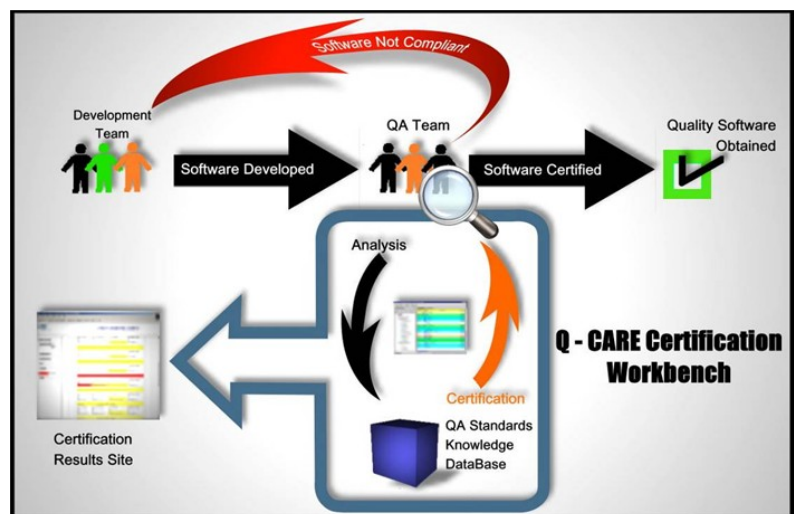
Software Not Compliant

Development Team

Software Developed

QA Team

Software Certified

Quality Software Obtained

Analysis

Certification

Q - CARE Certification Workbench

QA Standards Knowledge DataBase

Certification Results Site